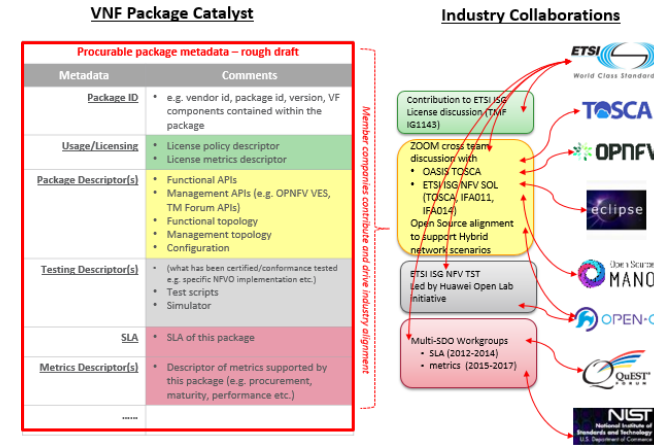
VNF Package Catalyst

Procurable package metadata – rough draft

| Metadata | Comments |
|---|---|
| Package ID | • e.g. vendor id, package id, version, VF components contained within the package |
| Usage/Licensing | • License policy descriptor • License metrics descriptor |
| Package Descriptor(s) | • Functional APIs • Management APIs (e.g. OPNFV VES, TM Forum APIs) • Functional topology • Management topology • Configuration |
| Testing Descriptor(s) | • (what has been certified/conformance tested e.g. specific NFVO implementation etc.) • Test scripts • Simulator |
| SLA | • SLA of this package |
| Metrics Descriptor(s) | • Descriptor of metrics supported by this package (e.g. procurement, maturity, performance etc.) |
| ...... | |

Member companies contribute and drive industry alignment

Industry Collaborations

Contribution to ETSI ISG License discussion (TMF IG1143)

ZOOM cross team discussion with
• OASIS TOSCA
• ETSI ISG NFV SOL (TOSCA, IFA011, IFA014)
Open Source alignment to support Hybrid network scenarios

ETSI ISG NFV TST
Led by Huawei Open Lab initiative

Multi-SDO Workgroups
• SLA (2012-2014)
• metrics (2015-2017)

ETSI
World Class Standards

TOSCA

OPNFV

eclipse

MANO

OPEN-O

QuEST FORUM

NIST
National Institute of Standards and Technology
U.S. Department of Commerce